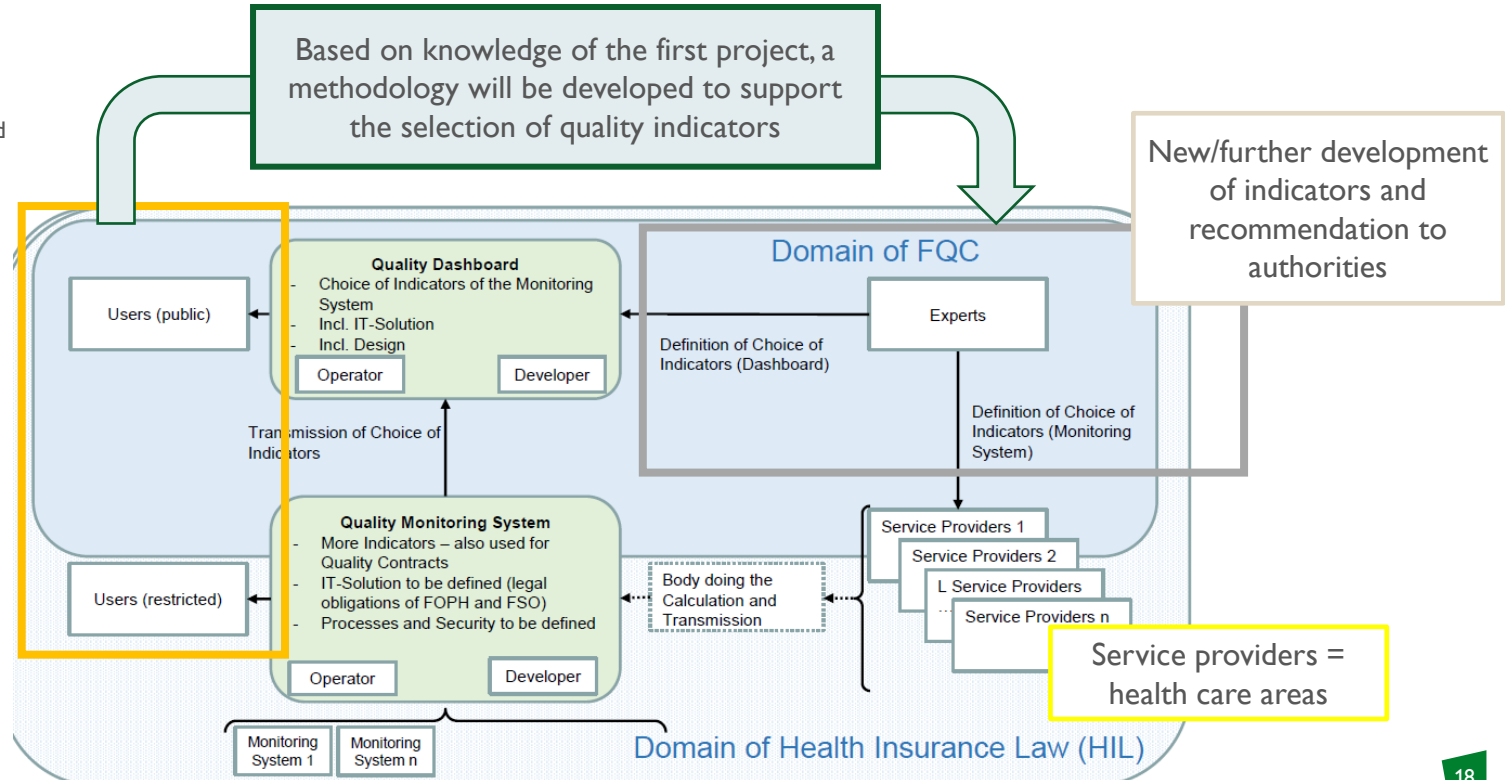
d

Based on knowledge of the first project, a methodology will be developed to support the selection of quality indicators

New/further development of indicators and recommendation to authorities

Domain of FQC

Quality Dashboard
- Choice of Indicators of the Monitoring System
- Incl. IT-Solution
- Incl. Design

Operator

Developer

Users (public)

Experts

Definition of Choice of Indicators (Dashboard)

Definition of Choice of Indicators (Monitoring System)

Transmission of Choice of Indicators

Quality Monitoring System
- More Indicators – also used for Quality Contracts
- IT-Solution to be defined (legal obligations of FOPH and FSO)
- Processes and Security to be defined

Operator

Developer

Users (restricted)

Body doing the Calculation and Transmission

Service Providers 1

Service Providers 2

L Service Providers

…

Service Providers n

Service providers = health care areas

Monitoring System 1

Monitoring System n

Domain of Health Insurance Law (HIL)

18